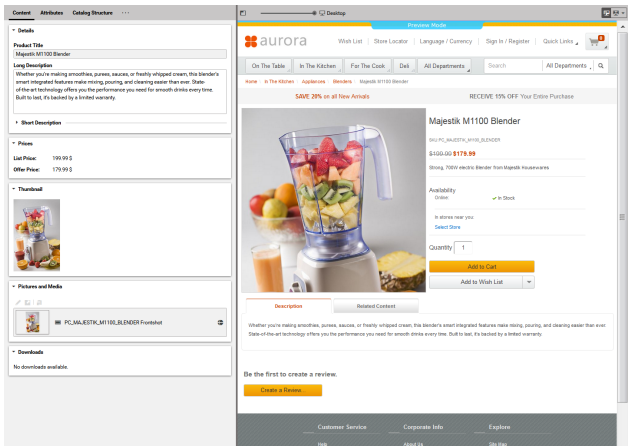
Content Attributes Catalog Structure ···

Details

Product Title

Majestik M1100 Blender

Long Description

Whether you're making smoothies, purees, sauces, or freshly whipped cream, this blender's smart integrated features make mixing, pouring, and cleaning easier than ever. State-of-the-art technology offers you the performance you need for smooth drinks every time. Built to last, it's backed by a limited warranty.

Short Description

Prices

List Price: 199.99 $

Offer Price: 179.99 $

Thumbnail

Pictures and Media

PC_MAJESTIK_M1100_BLENDER Frontshot

Downloads

No downloads available.

Desktop

Preview Mode

aurora

Wish List | Store Locator | Language / Currency | Sign In / Register | Quick Links

On The Table | In The Kitchen | For The Cook | Deli | All Departments

Search | All Departments

Home > In The Kitchen > Appliances > Blenders > Majestik M1100 Blender

SAVE 20% on all New Arrivals

RECEIVE 15% OFF Your Entire Purchase

Majestik M1100 Blender

SKU: PC_MAJESTIK_M1100_BLENDER

$199.99 $179.99

Strong, 700W electric Blender from Majestik Housewares

Availability

Online: In Stock

In stores near you

Select Store

Quantity 1

Add to Cart

Add to Wish List

Description | Related Content

Whether you're making smoothies, purees, sauces, or freshly whipped cream, this blender's smart integrated features make mixing, pouring, and cleaning easier than ever. State-of-the-art technology offers you the performance you need for smooth drinks every time. Built to last, it's backed by a limited warranty.

Be the first to create a review.

Create a Review...

Customer Service | Corporate Info | Explore

Help | About Us | Site Map